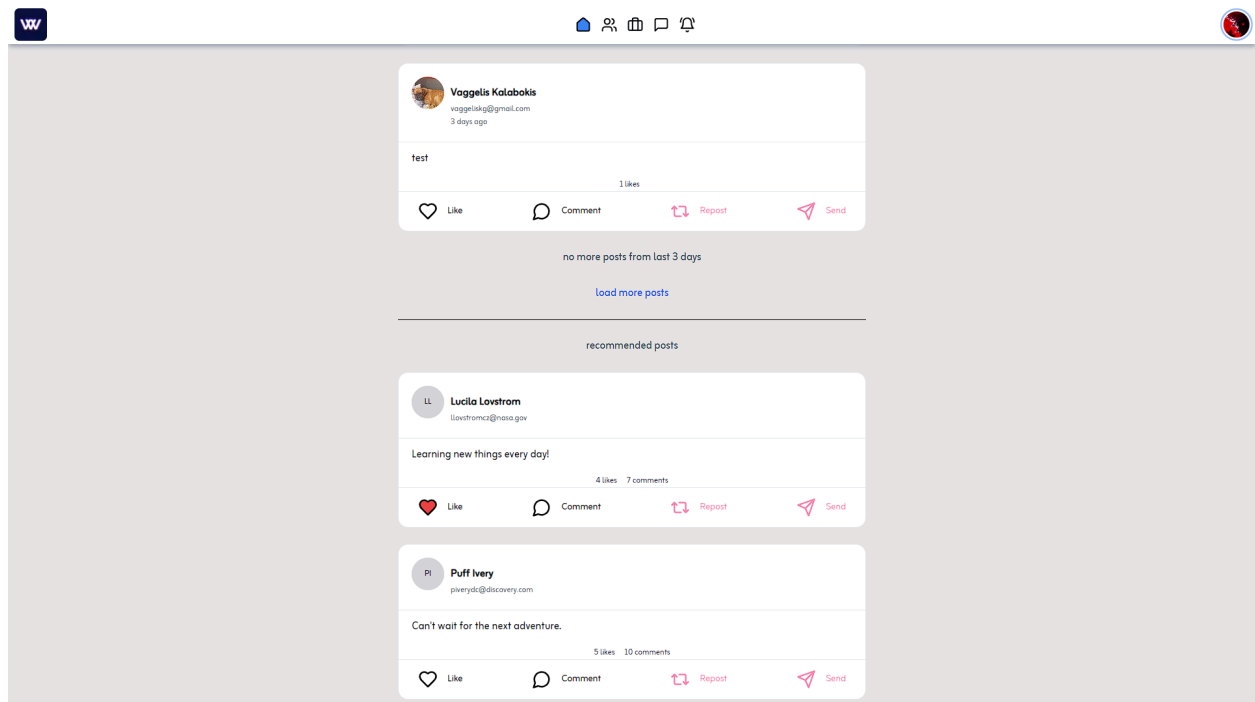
W

Vaggelis Kalabokis
vaggeliskg@gmail.com
3 days ago

test

1 likes

Like Comment Repost Send

no more posts from last 3 days

load more posts

recommended posts

LL
Lucila Lovstrom
llovstromcz@nasa.gov

Learning new things every day!

4 likes 7 comments

Like Comment Repost Send

PI
Puff Ivery
piverydc@discovery.com

Can't wait for the next adventure.

5 likes 10 comments

Like Comment Repost Send